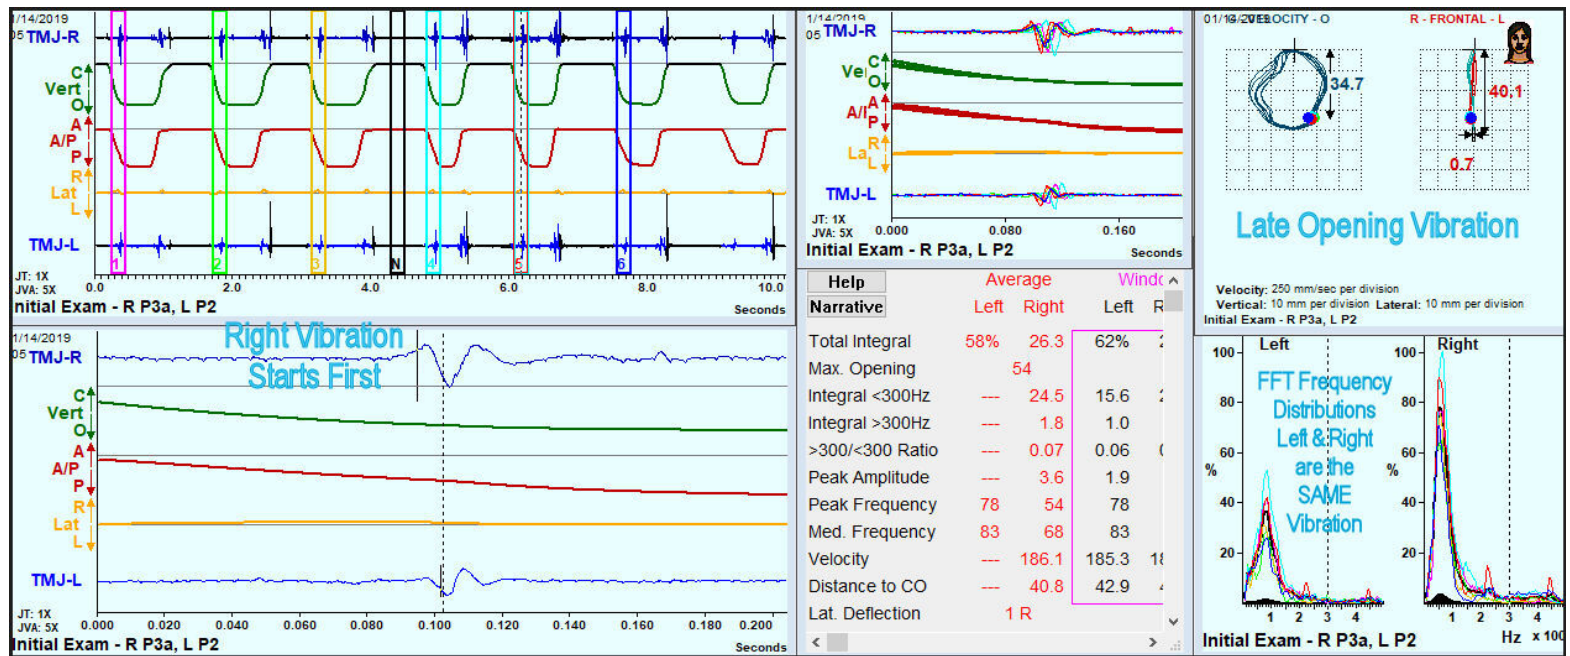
1/14/2019
05 TMJ-R
C
Vert
O
A
A/P
P
R
Lat
L
TMJ-L
JT: 1X
JVA: 5X
1 2 3 N 4 5 6
0.0 2.0 4.0 6.0 8.0 10.0
Seconds
Initial Exam - R P3a, L P2

1/14/2019
05 TMJ-R
Vert
C
O
A/P
A
P
Lat
R
L
TMJ-L
JT: 1X
JVA: 5X
0.000 0.080 0.160
Seconds
Initial Exam - R P3a, L P2

01/14/2019 VELOCITY - O
R - FRONTAL - L
34.7
40.1
0.7
Late Opening Vibration
Velocity: 250 mm/sec per division
Vertical: 10 mm per division Lateral: 10 mm per division
Initial Exam - R P3a, L P2

1/14/2019
05 TMJ-R
Right Vibration Starts First
C
Vert
O
A
A/P
P
R
Lat
L
TMJ-L
JT: 1X
JVA: 5X
0.000 0.020 0.040 0.060 0.080 0.100 0.120 0.140 0.160 0.180 0.200
Seconds
Initial Exam - R P3a, L P2

Help
Narrative

| | Average Left | Right | Window Left | R |
|---|---|---|---|---|
| Total Integral | 58% | 26.3 | 62% | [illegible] |
| Max. Opening | | 54 | | |
| Integral <300Hz | --- | 24.5 | 15.6 | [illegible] |
| Integral >300Hz | --- | 1.8 | 1.0 | |
| >300/<300 Ratio | --- | 0.07 | 0.06 | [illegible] |
| Peak Amplitude | --- | 3.6 | 1.9 | |
| Peak Frequency | 78 | 54 | 78 | |
| Med. Frequency | 83 | 68 | 83 | |
| Velocity | --- | 186.1 | 185.3 | 1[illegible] |
| Distance to CO | --- | 40.8 | 42.9 | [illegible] |
| Lat. Deflection | | 1 R | | |

Left
Right
100
80
60
%
40
20
FFT Frequency Distributions Left & Right are the SAME Vibration
1 2 3 4
1 2 3 4
Hz x 100
Initial Exam - R P3a, L P2